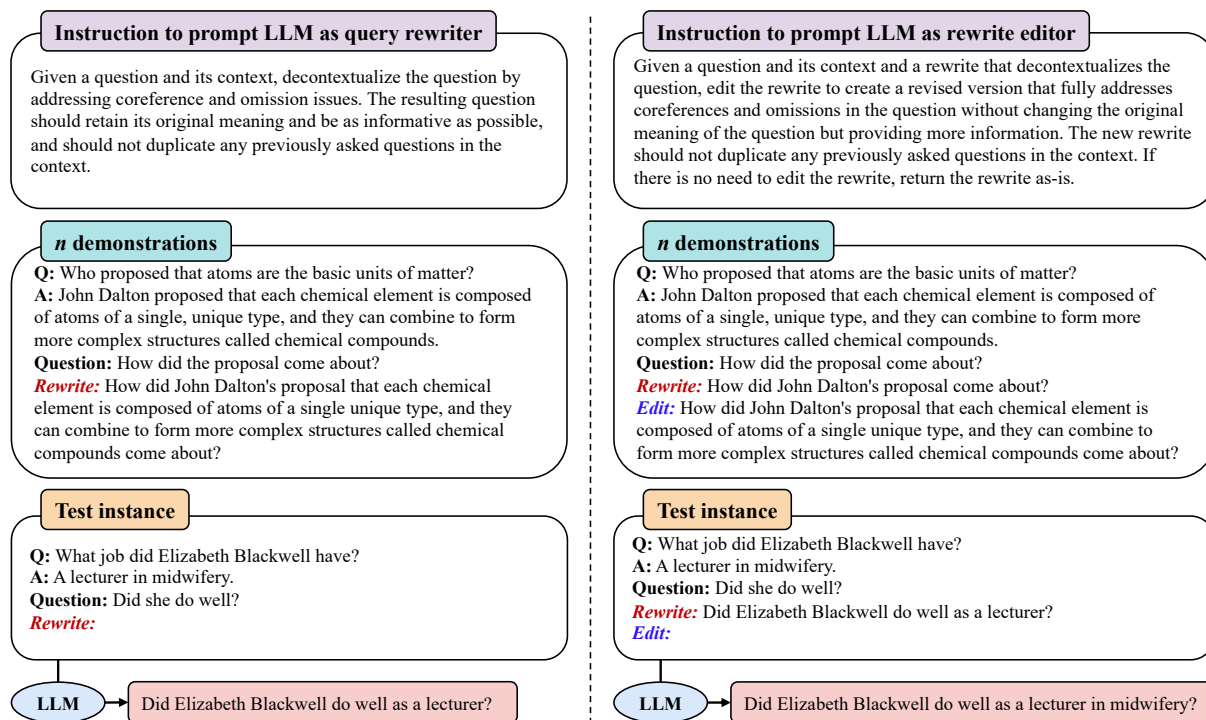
**Instruction to prompt LLM as query rewriter**

Given a question and its context, decontextualize the question by addressing coreference and omission issues. The resulting question should retain its original meaning and be as informative as possible, and should not duplicate any previously asked questions in the context.

***n* demonstrations**

**Q:** Who proposed that atoms are the basic units of matter?
**A:** John Dalton proposed that each chemical element is composed of atoms of a single, unique type, and they can combine to form more complex structures called chemical compounds.
**Question:** How did the proposal come about?
***Rewrite:*** How did John Dalton's proposal that each chemical element is composed of atoms of a single unique type, and they can combine to form more complex structures called chemical compounds come about?

**Test instance**

**Q:** What job did Elizabeth Blackwell have?
**A:** A lecturer in midwifery.
**Question:** Did she do well?
***Rewrite:***

LLM

Did Elizabeth Blackwell do well as a lecturer?

**Instruction to prompt LLM as rewrite editor**

Given a question and its context and a rewrite that decontextualizes the question, edit the rewrite to create a revised version that fully addresses coreferences and omissions in the question without changing the original meaning of the question but providing more information. The new rewrite should not duplicate any previously asked questions in the context. If there is no need to edit the rewrite, return the rewrite as-is.

***n* demonstrations**

**Q:** Who proposed that atoms are the basic units of matter?
**A:** John Dalton proposed that each chemical element is composed of atoms of a single, unique type, and they can combine to form more complex structures called chemical compounds.
**Question:** How did the proposal come about?
***Rewrite:*** How did John Dalton's proposal come about?
***Edit:*** How did John Dalton's proposal that each chemical element is composed of atoms of a single unique type, and they can combine to form more complex structures called chemical compounds come about?

**Test instance**

**Q:** What job did Elizabeth Blackwell have?
**A:** A lecturer in midwifery.
**Question:** Did she do well?
***Rewrite:*** Did Elizabeth Blackwell do well as a lecturer?
***Edit:***

LLM

Did Elizabeth Blackwell do well as a lecturer in midwifery?